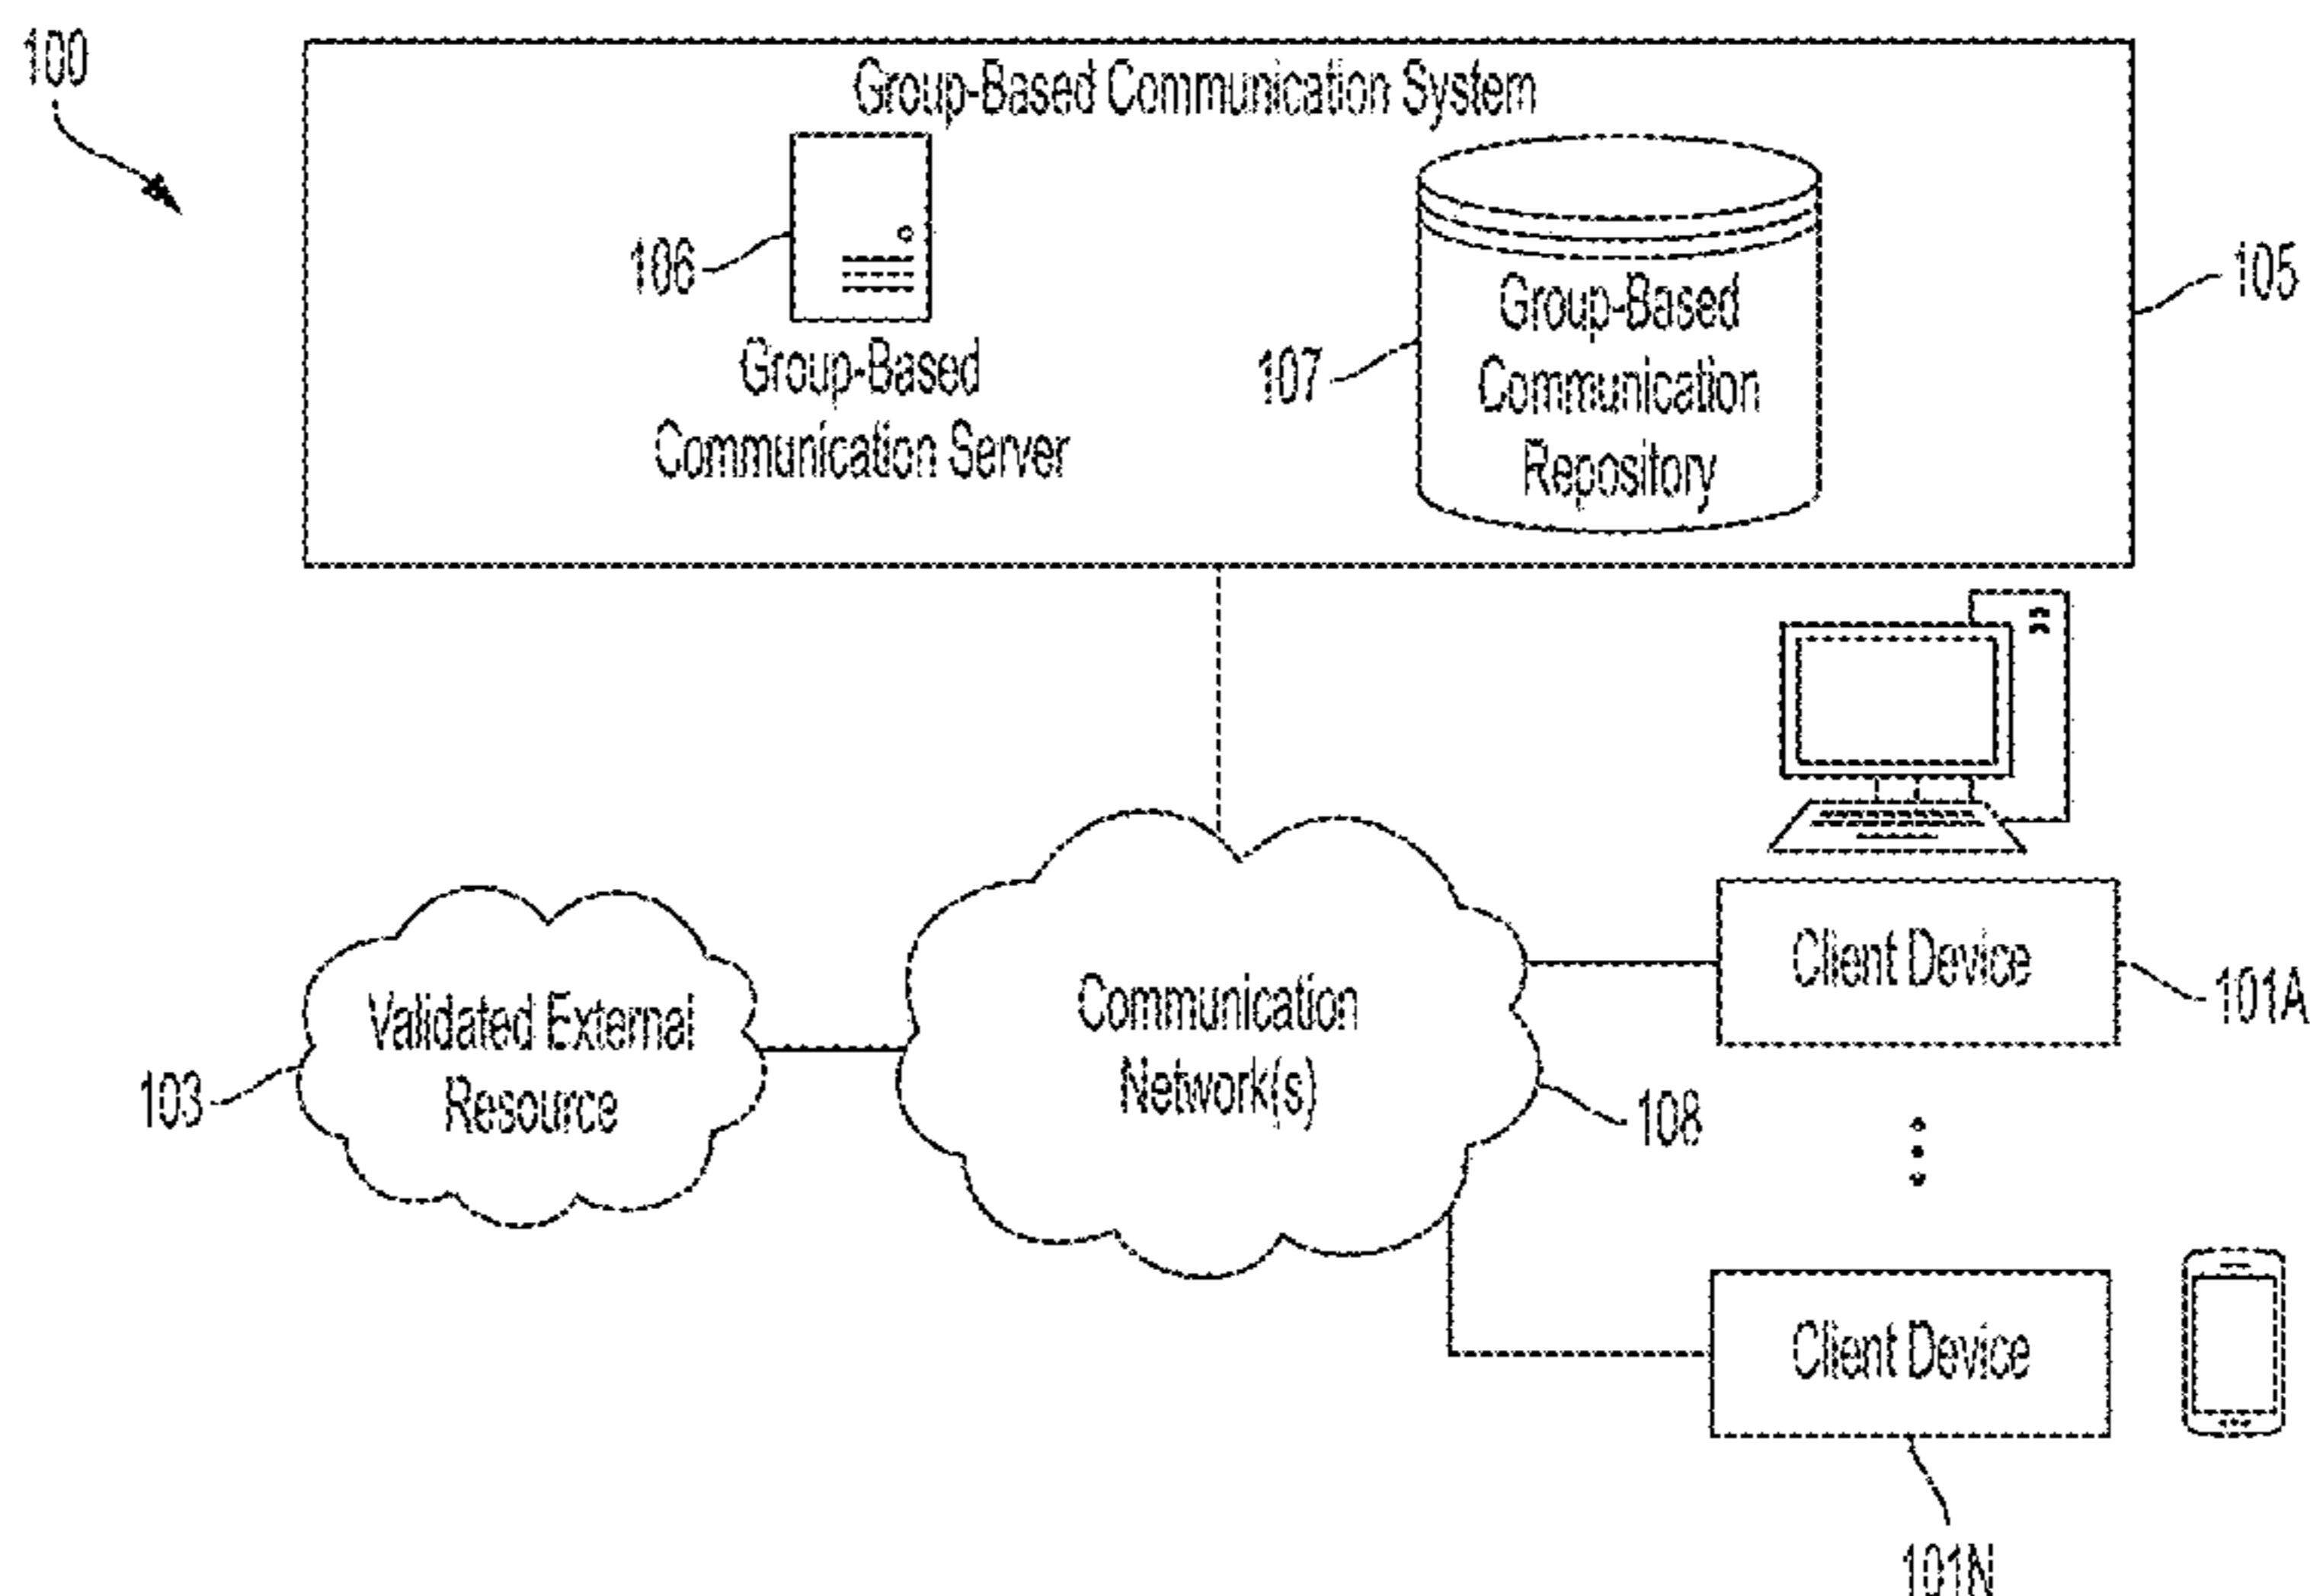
100

Group-Based Communication System

106

Group-Based Communication Server

107

Group-Based Communication Repository

105

Validated External Resource

103

Communication Network(s)

108

Client Device

101A

Client Device

101N